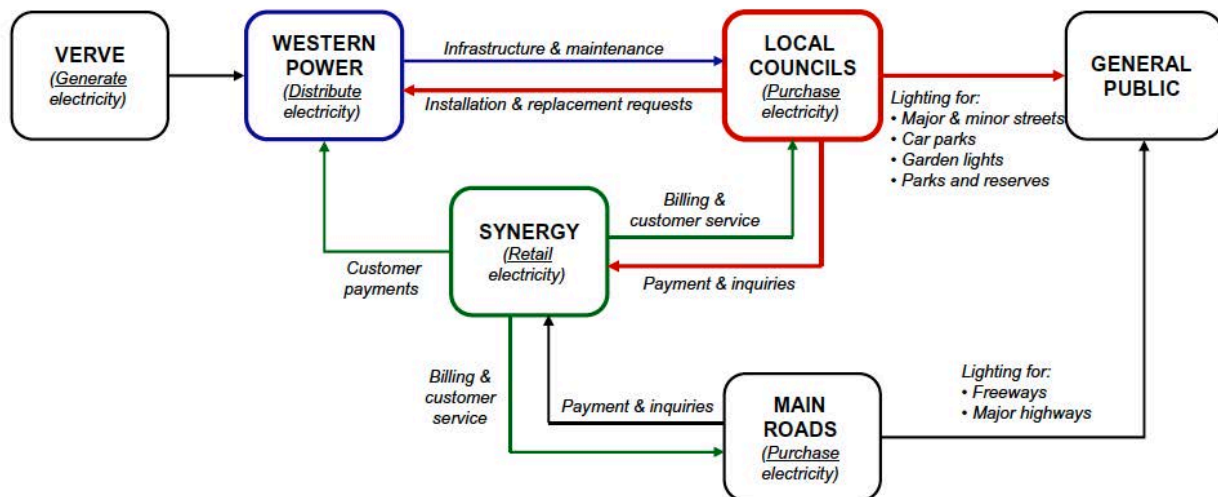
VERVE
(Generate electricity)

WESTERN POWER
(Distribute electricity)

Infrastructure & maintenance

Installation & replacement requests

LOCAL COUNCILS
(Purchase electricity)

GENERAL PUBLIC

Lighting for:
• Major & minor streets
• Car parks
• Garden lights
• Parks and reserves

Billing & customer service

SYNERGY
(Retail electricity)

Customer payments

Payment & inquiries

Billing & customer service

Payment & inquiries

MAIN ROADS
(Purchase electricity)

Lighting for:
• Freeways
• Major highways